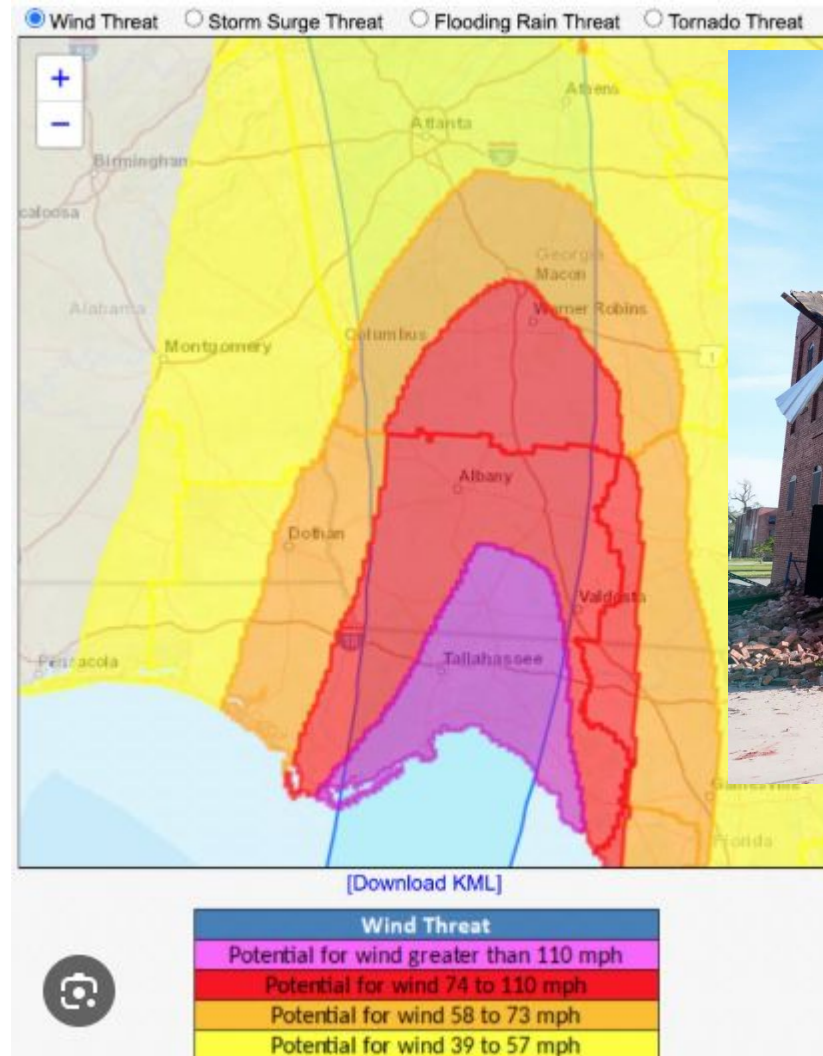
Wind Threat Storm Surge Threat Flooding Rain Threat Tornado Threat

+
−

Athens
Atlanta
Birmingham
caloosa
Georgia
Macon
Alabama
Warner Robins
Montgomery
Columbus
Albany
Dothan
Valdosta
Pensacola
Tallahassee
Gainesville
Florida

[Download KML]

| Wind Threat |
|---|
| Potential for wind greater than 110 mph |
| Potential for wind 74 to 110 mph |
| Potential for wind 58 to 73 mph |
| Potential for wind 39 to 57 mph |